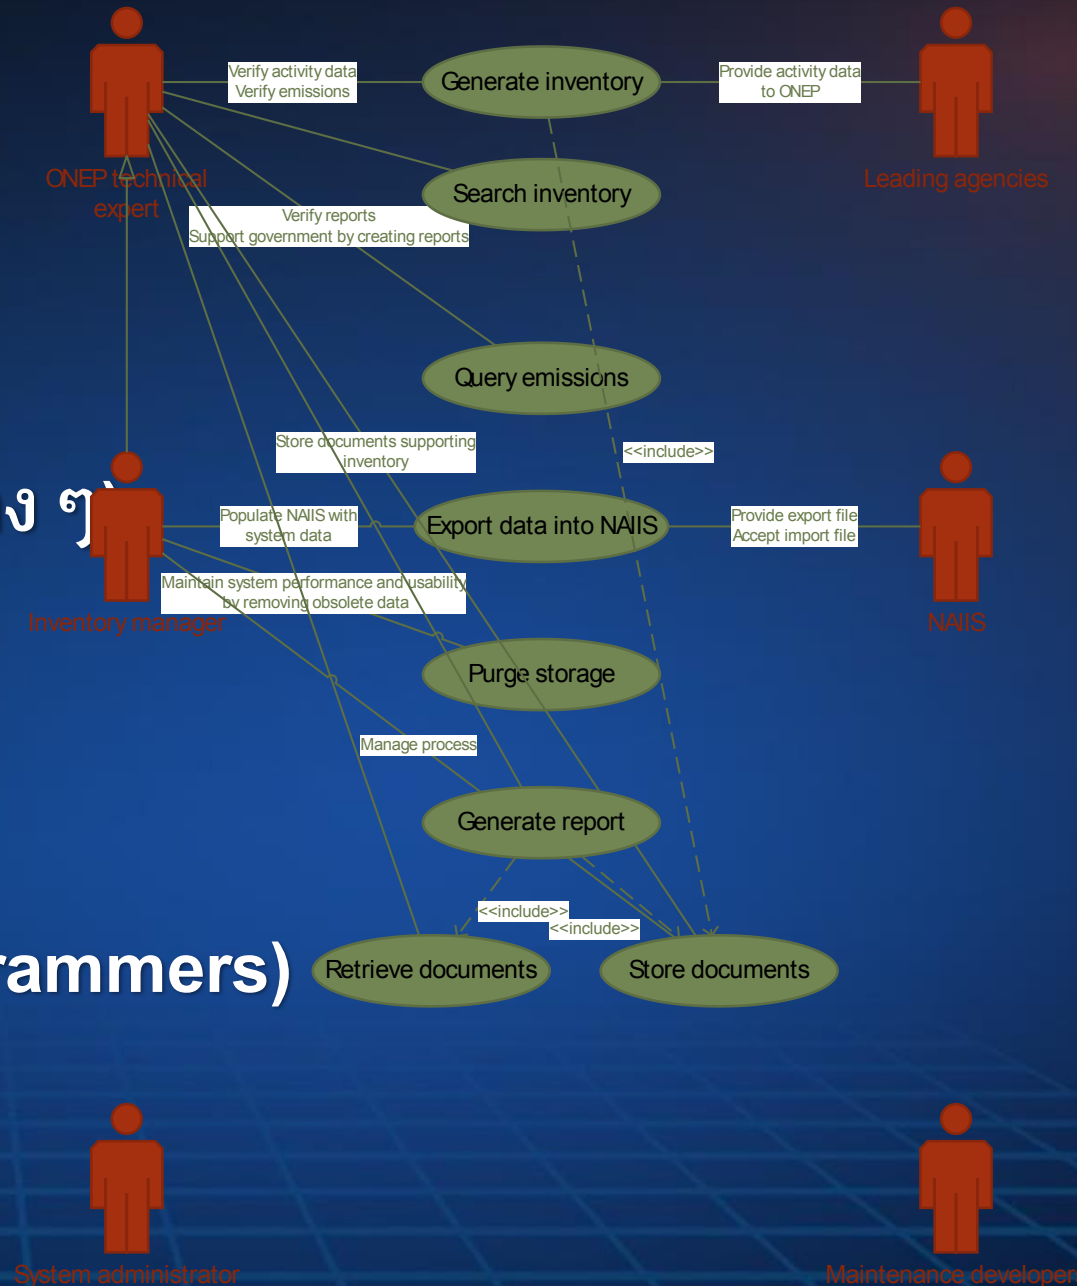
Verify activity data
Verify emissions

Generate inventory

Provide activity data to ONEP

ONEP technical expert

Leading agencies

Search inventory

Verify reports
Support government by creating reports

Query emissions

Store documents supporting inventory

<<include>>

ง ๆ)

Populate NAIIS with system data

Export data into NAIIS

Provide export file
Accept import file

Maintain system performance and usability by removing obsolete data

Inventory manager

NAIIS

Purge storage

Manage process

Generate report

<<include>>
<<include>>

rammers)

Retrieve documents

Store documents

System administrator

Maintenance developer